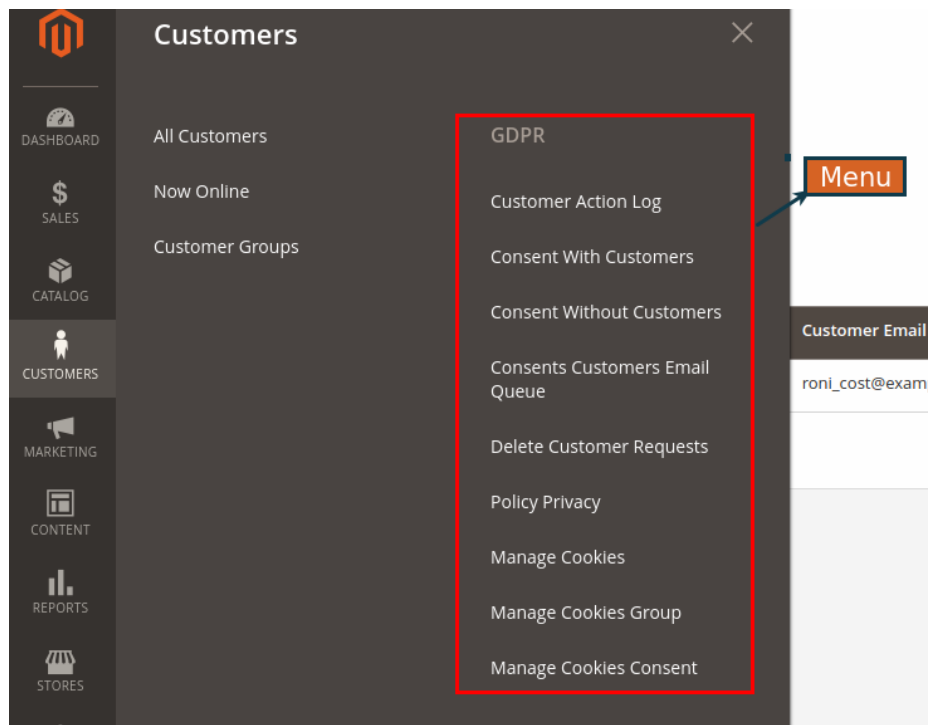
DASHBOARD

SALES

CATALOG

CUSTOMERS

MARKETING

CONTENT

REPORTS

STORES

Customers

×

All Customers

Now Online

Customer Groups

GDPR

Customer Action Log

Consent With Customers

Consent Without Customers

Consents Customers Email Queue

Delete Customer Requests

Policy Privacy

Manage Cookies

Manage Cookies Group

Manage Cookies Consent

Menu

Customer Email

roni_cost@exam